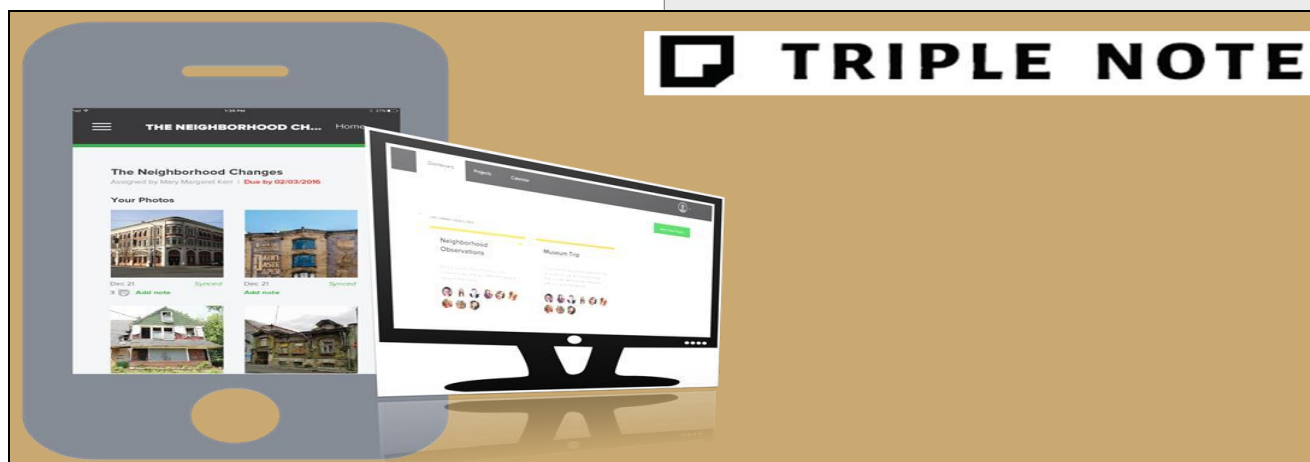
TRIPLE NOTE

1:26 PM

THE NEIGHBORHOOD CH...

Home

The Neighborhood Changes

Assigned by Mary Margaret Kerr | Due by 02/03/2016

Your Photos

Dec 21

Synced

Add note

Dec 21

Synced

Add note

Dashboard

Projects

Calendar

Neighborhood Observations

Museum Trip